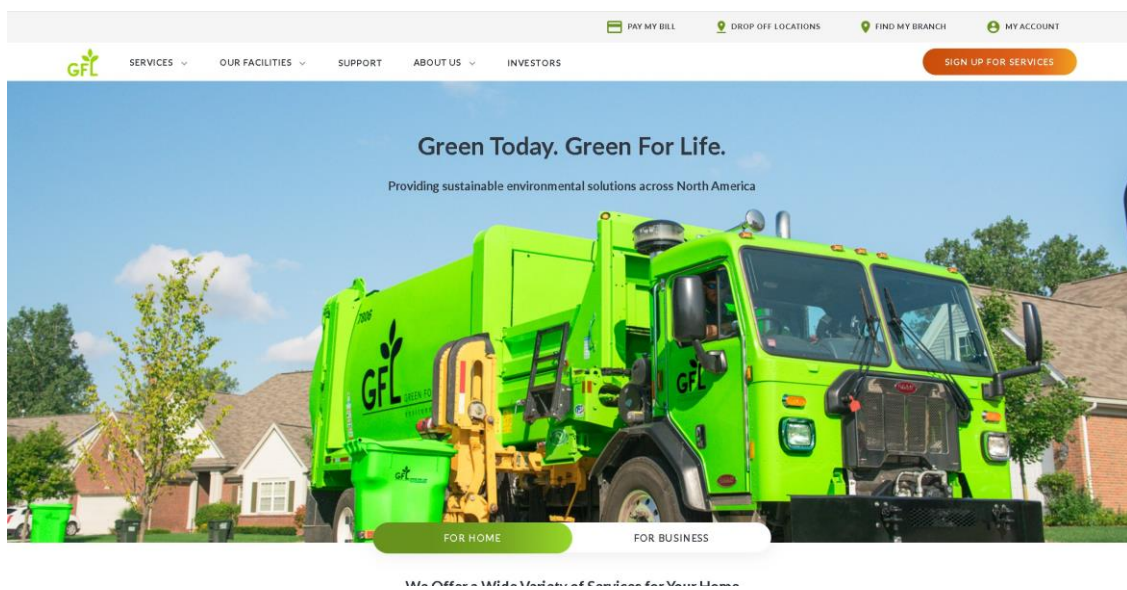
PAY MY BILL DROP OFF LOCATIONS FIND MY BRANCH MY ACCOUNT

GFL SERVICES OUR FACILITIES SUPPORT ABOUT US INVESTORS SIGN UP FOR SERVICES

Green Today. Green For Life.

Providing sustainable environmental solutions across North America

GFL

GFL

FOR HOME FOR BUSINESS

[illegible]